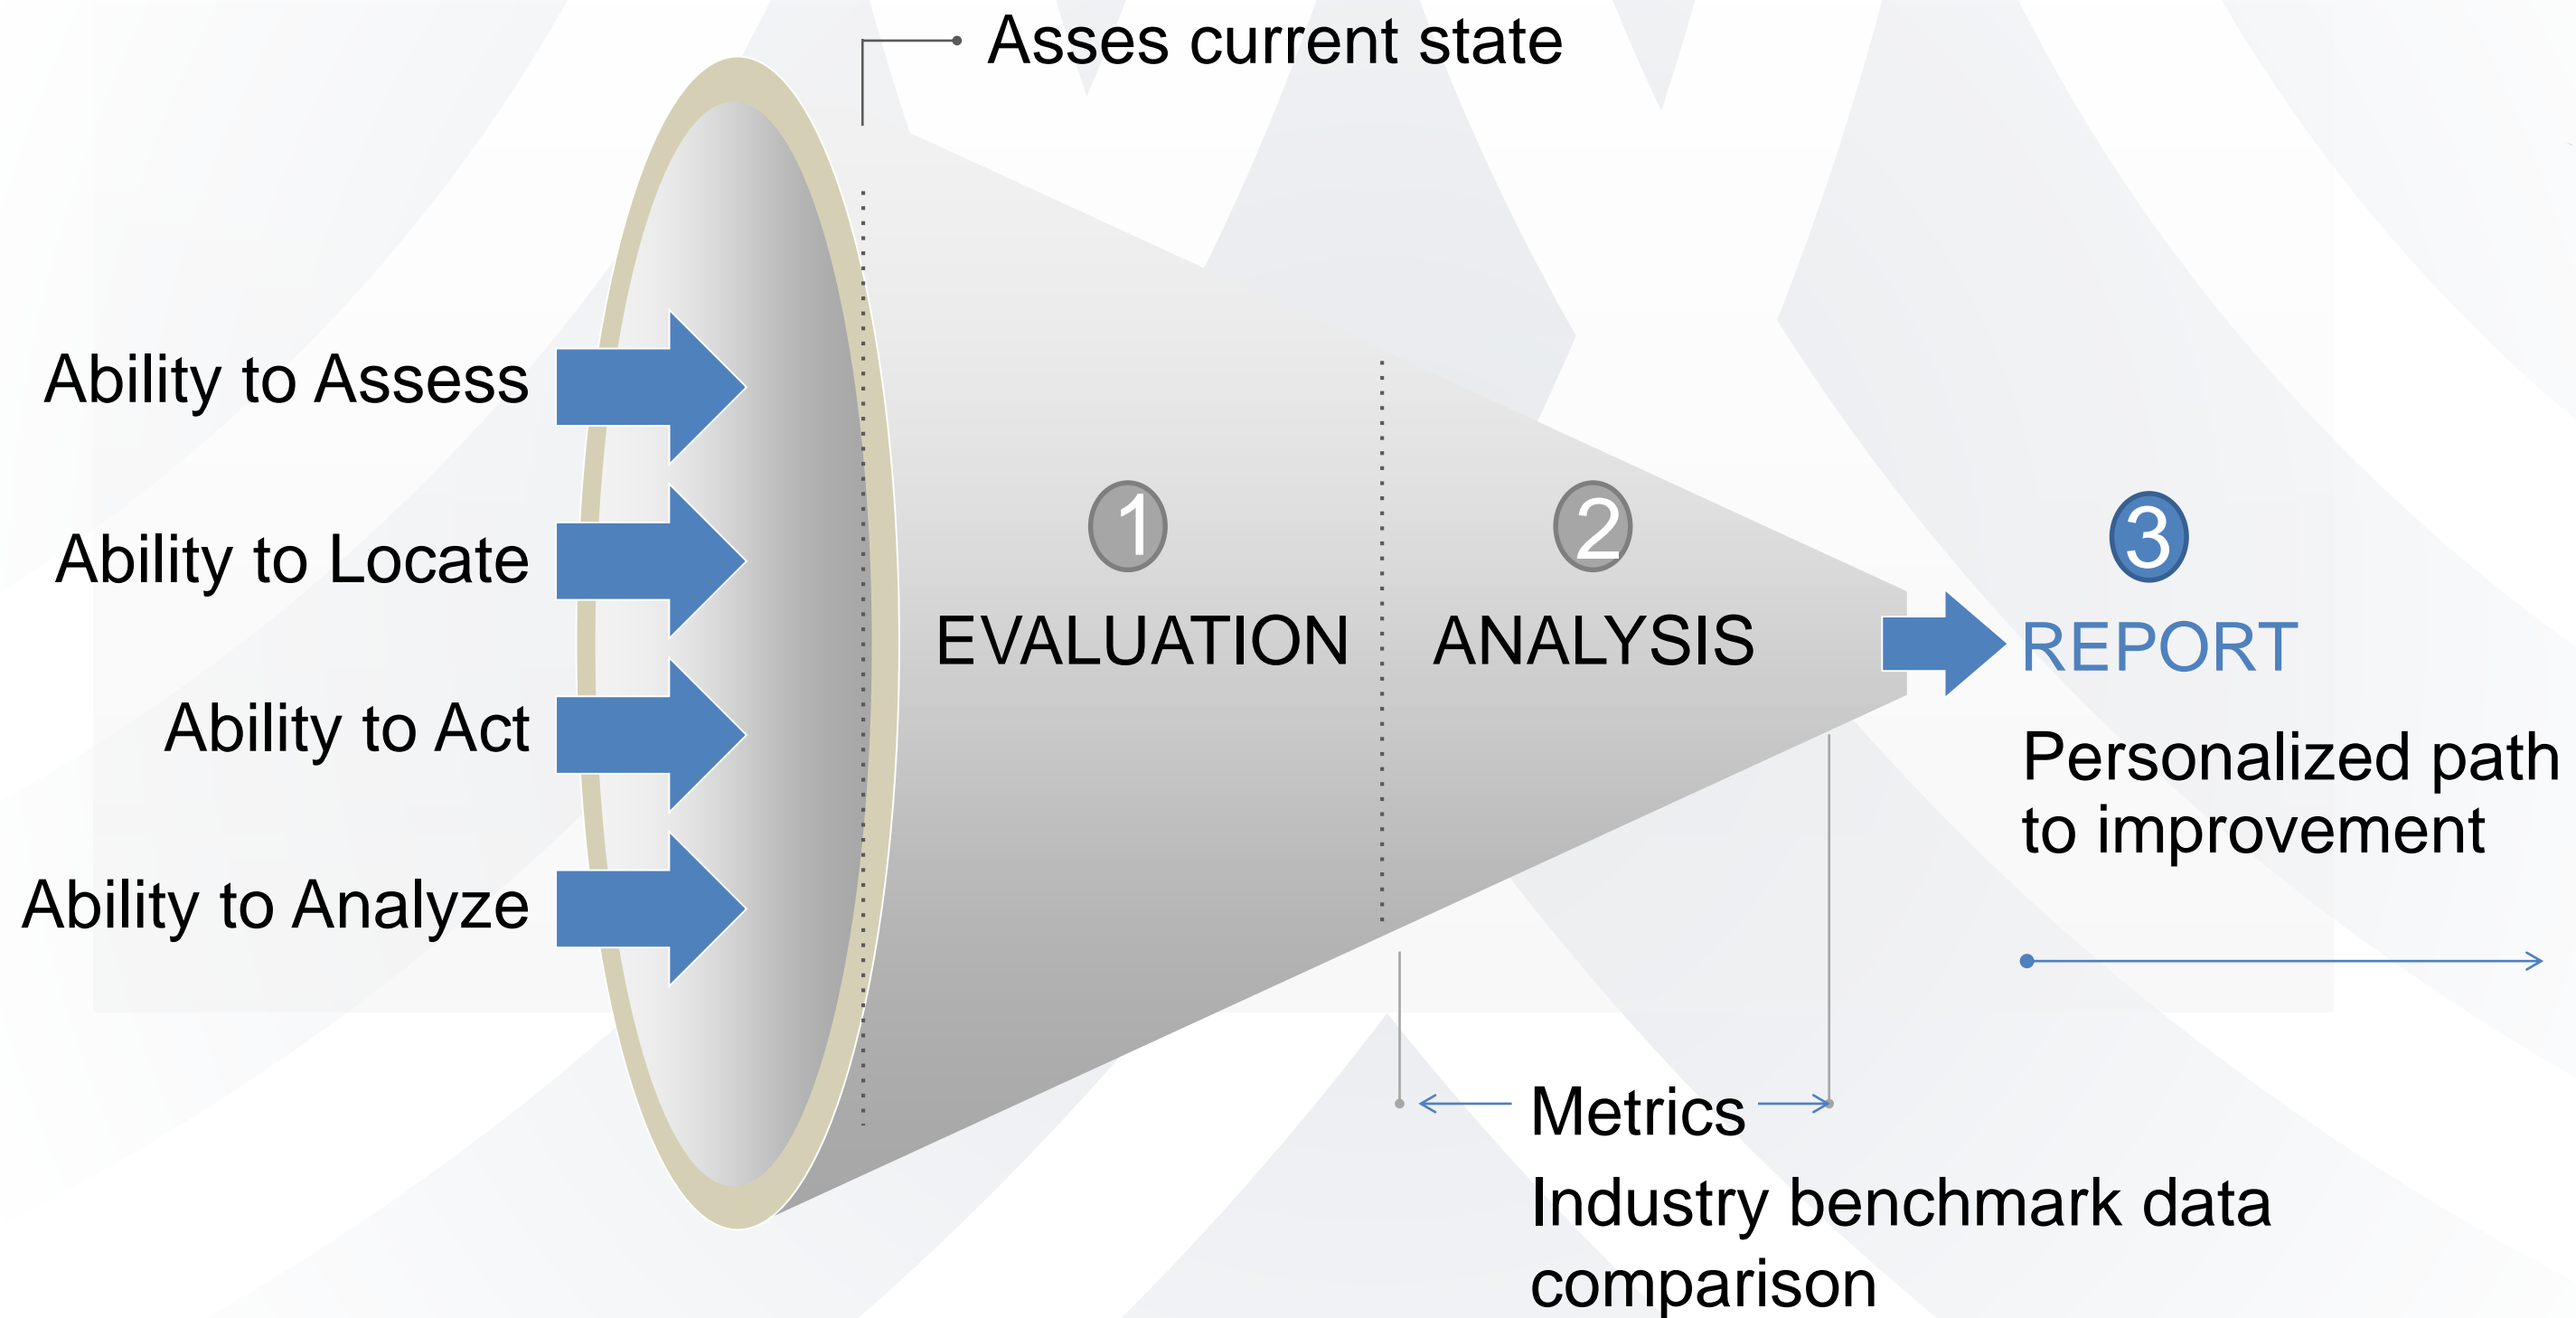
Asses current state

Ability to Assess

Ability to Locate

Ability to Act

Ability to Analyze

1
EVALUATION

2
ANALYSIS

3
REPORT

Personalized path to improvement

Metrics

Industry benchmark data comparison